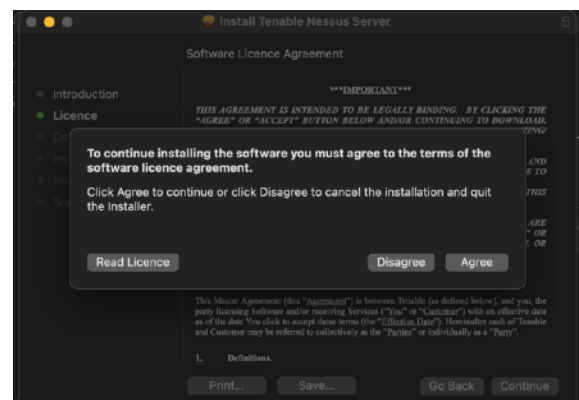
Install Tenable Nessus Server

Software Licence Agreement

Introduction
Licence
De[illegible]
Ins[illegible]
Ins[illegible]
Su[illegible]

***IMPORTANT***

THIS AGREEMENT IS INTENDED TO BE LEGALLY BINDING. BY CLICKING THE "AGREE" OR "ACCEPT" BUTTON BELOW AND/OR CONTINUING TO DOWNLOAD, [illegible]

To continue installing the software you must agree to the terms of the software licence agreement.

Click Agree to continue or click Disagree to cancel the installation and quit the Installer.

Read Licence

Disagree

Agree

This Master Agreement (this "Agreement") is between Tenable (as defined below), and you, the party licensing Software and/or receiving Services ("You" or "Customer") with an effective date as of the date You click to accept these terms (the "Effective Date"). Hereinafter each of Tenable and Customer may be referred to collectively as the "Parties" or individually as a "Party".

1. Definitions.

Print...

Save...

Go Back

Continue